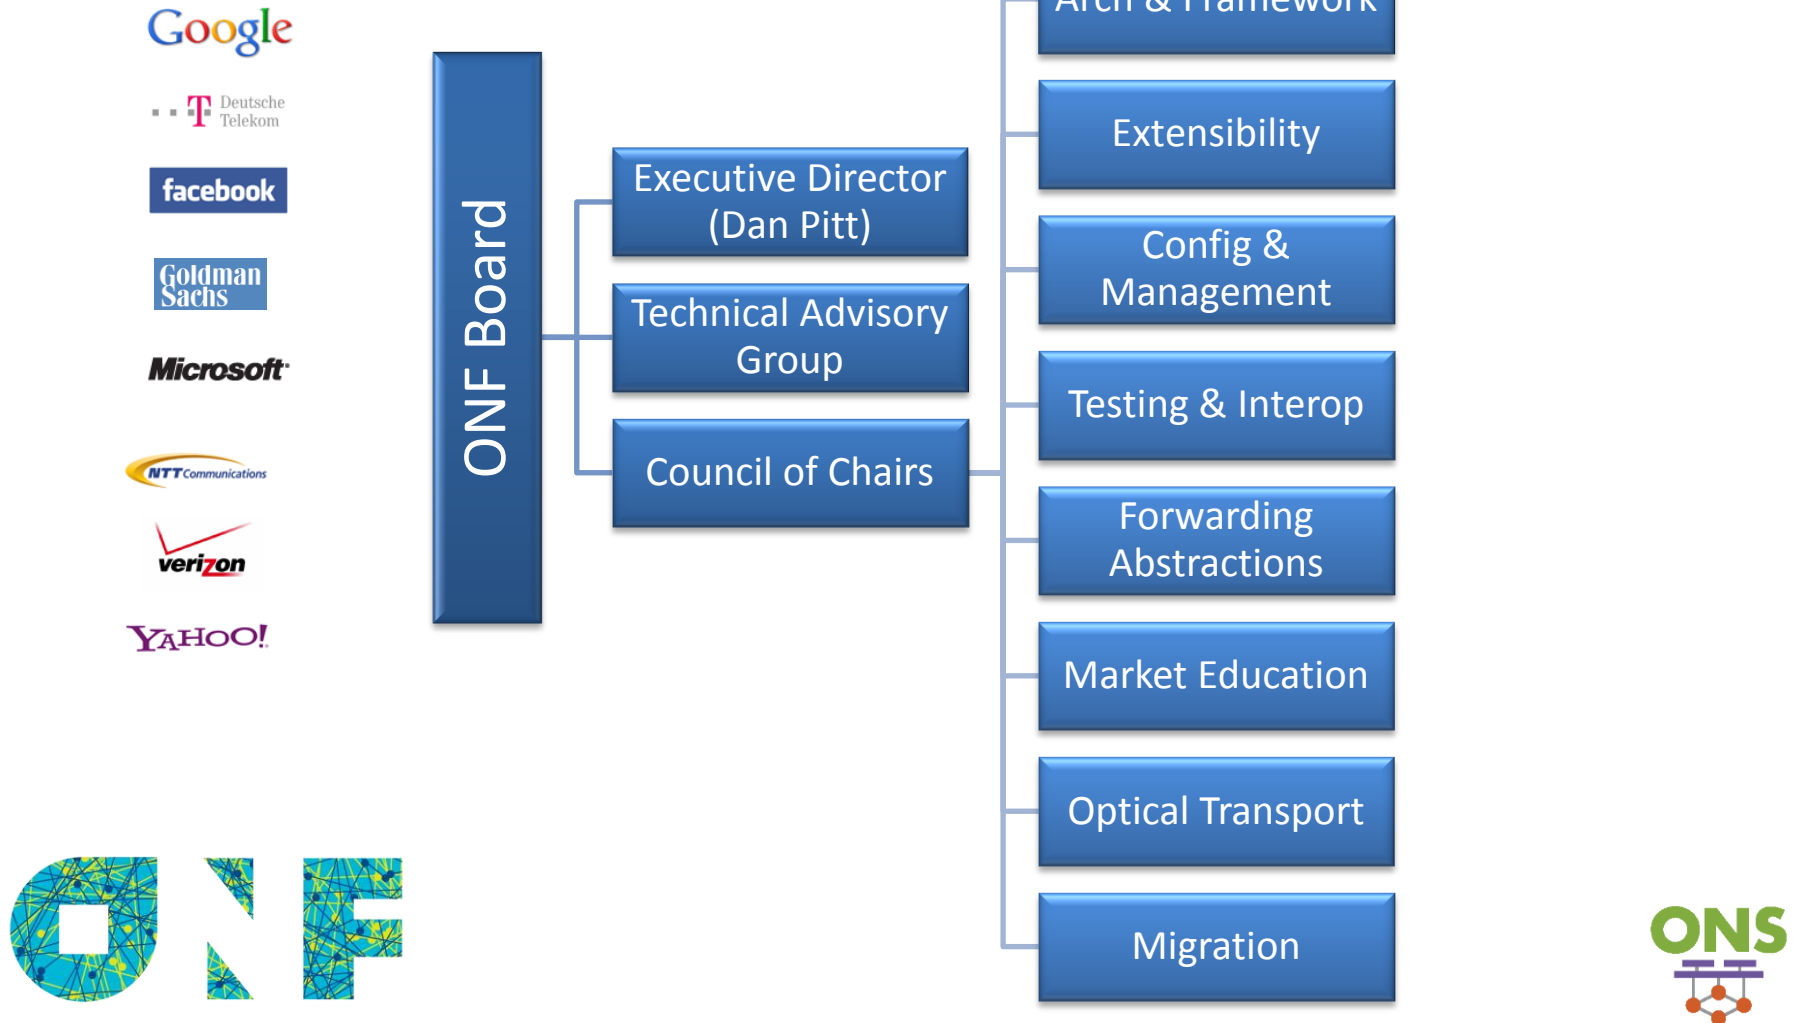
Google

Deutsche Telekom

facebook

Goldman Sachs

Microsoft

NTT Communications

verizon

YAHOO!

ONF Board

Executive Director (Dan Pitt)

Technical Advisory Group

Council of Chairs

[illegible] & Framework

Extensibility

Config & Management

Testing & Interop

Forwarding Abstractions

Market Education

Optical Transport

Migration

ONF

ONS